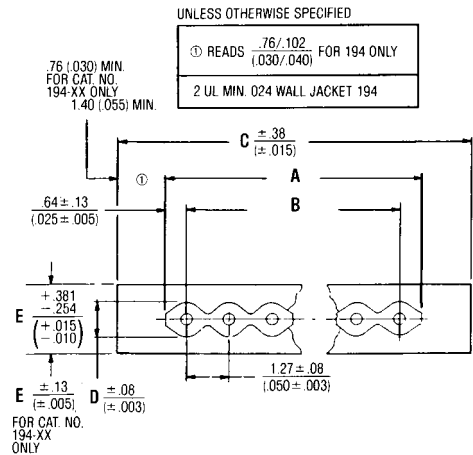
UNLESS OTHERWISE SPECIFIED

| ① READS $\frac{.76/.102}{(.030/.040)}$ FOR 194 ONLY |
|---|
| 2 UL MIN. 024 WALL JACKET 194 |

.76 (.030) MIN. FOR CAT. NO. 194-XX ONLY 1.40 (.055) MIN.

C $\frac{\pm .38}{(\pm .015)}$

①

A

B

$\frac{.64 \pm .13}{(.025 \pm .005)}$

E $\frac{+.381}{-.254}$ $\left(\frac{+.015}{-.010}\right)$

$\frac{1.27 \pm .08}{(.050 \pm .003)}$

E $\frac{\pm .13}{(\pm .005)}$ D $\frac{\pm .08}{(\pm .003)}$

FOR CAT. NO. 194-XX ONLY